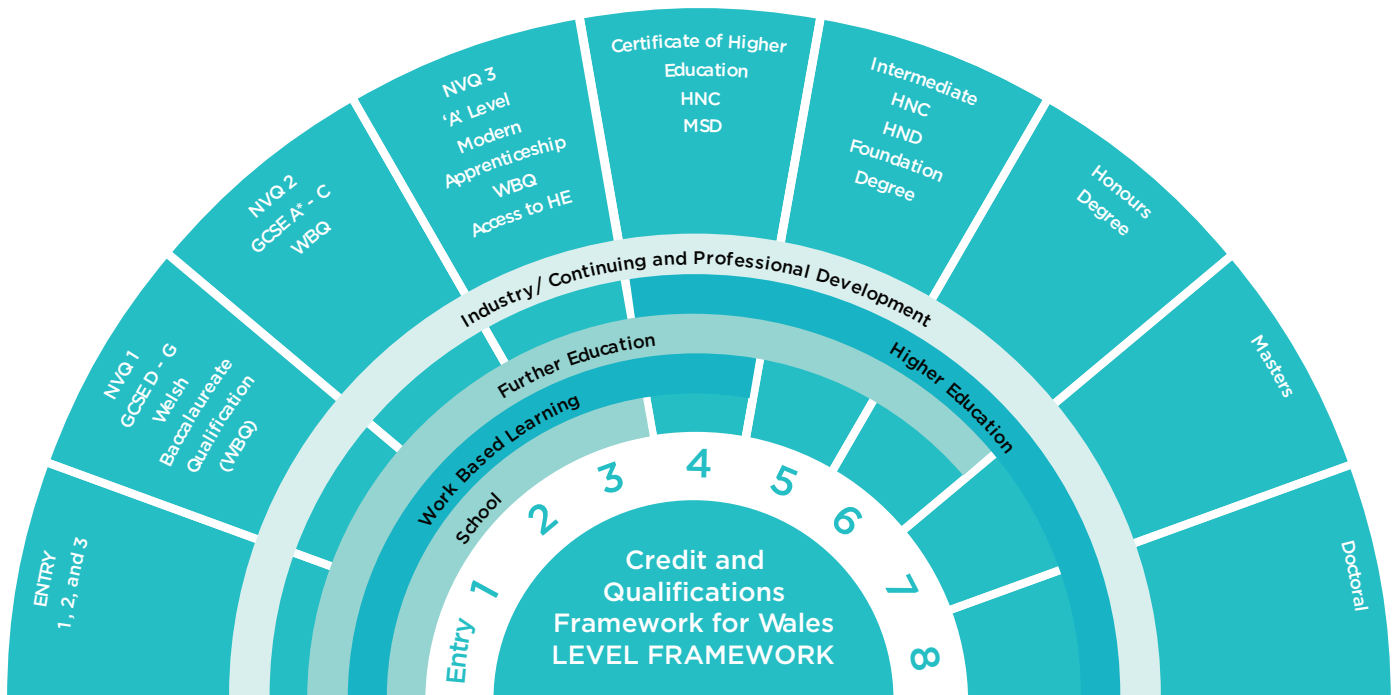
ENTRY
1, 2, and 3

NVQ 1
GCSE D - G
Welsh
Baccalaureate
Qualification
(WBQ)

NVQ 2
GCSE A* - C
WBQ

NVQ 3
'A' Level
Modern
Apprenticeship
WBQ
Access to HE

Certificate of Higher
Education
HNC
MSD

Intermediate
HNC
HND
Foundation
Degree

Honours
Degree

Masters

Doctoral

Industry/ Continuing and Professional Development

Further Education

Higher Education

Work Based Learning

School

Entry 1 2 3 4 5 6 7 8

Credit and
Qualifications
Framework for Wales
LEVEL FRAMEWORK